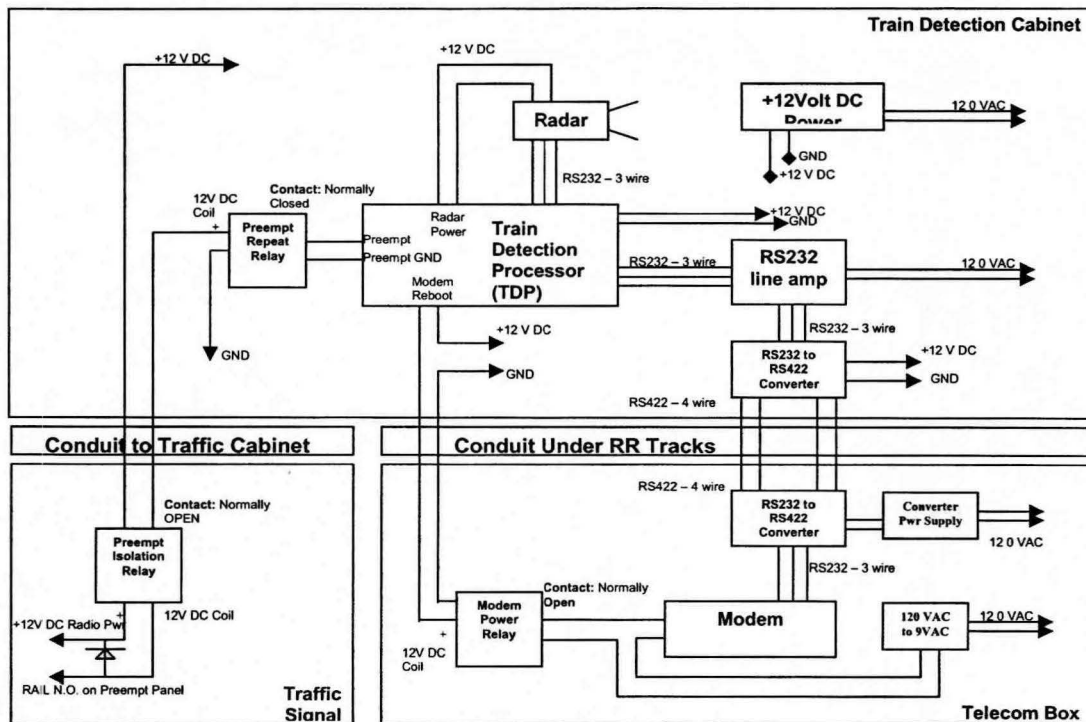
Train Detection Cabinet

+12 V DC

+12 V DC

Radar

+12Volt DC Power

12 0 VAC

GND

+12 V DC

RS232 – 3 wire

12V DC Coil

Contact: Normally Closed

Preempt Repeat Relay

Radar Power

Preempt

Preempt GND

Train Detection Processor (TDP)

Modem Reboot

+12 V DC

GND

RS232 – 3 wire

RS232 line amp

12 0 VAC

RS232 – 3 wire

+12 V DC

GND

+12 V DC

GND

RS232 to RS422 Converter

+12 V DC

GND

RS422 – 4 wire

Conduit to Traffic Cabinet

Conduit Under RR Tracks

Contact: Normally OPEN

Preempt Isolation Relay

12V DC Coil

+12V DC Radio Pwr

RAIL N.O. on Preempt Panel

Traffic Signal

RS422 – 4 wire

RS232 to RS422 Converter

Converter Pwr Supply

12 0 VAC

RS232 – 3 wire

Contact: Normally Open

Modem Power Relay

12V DC Coil

Modem

120 VAC to 9VAC

12 0 VAC

Telecom Box